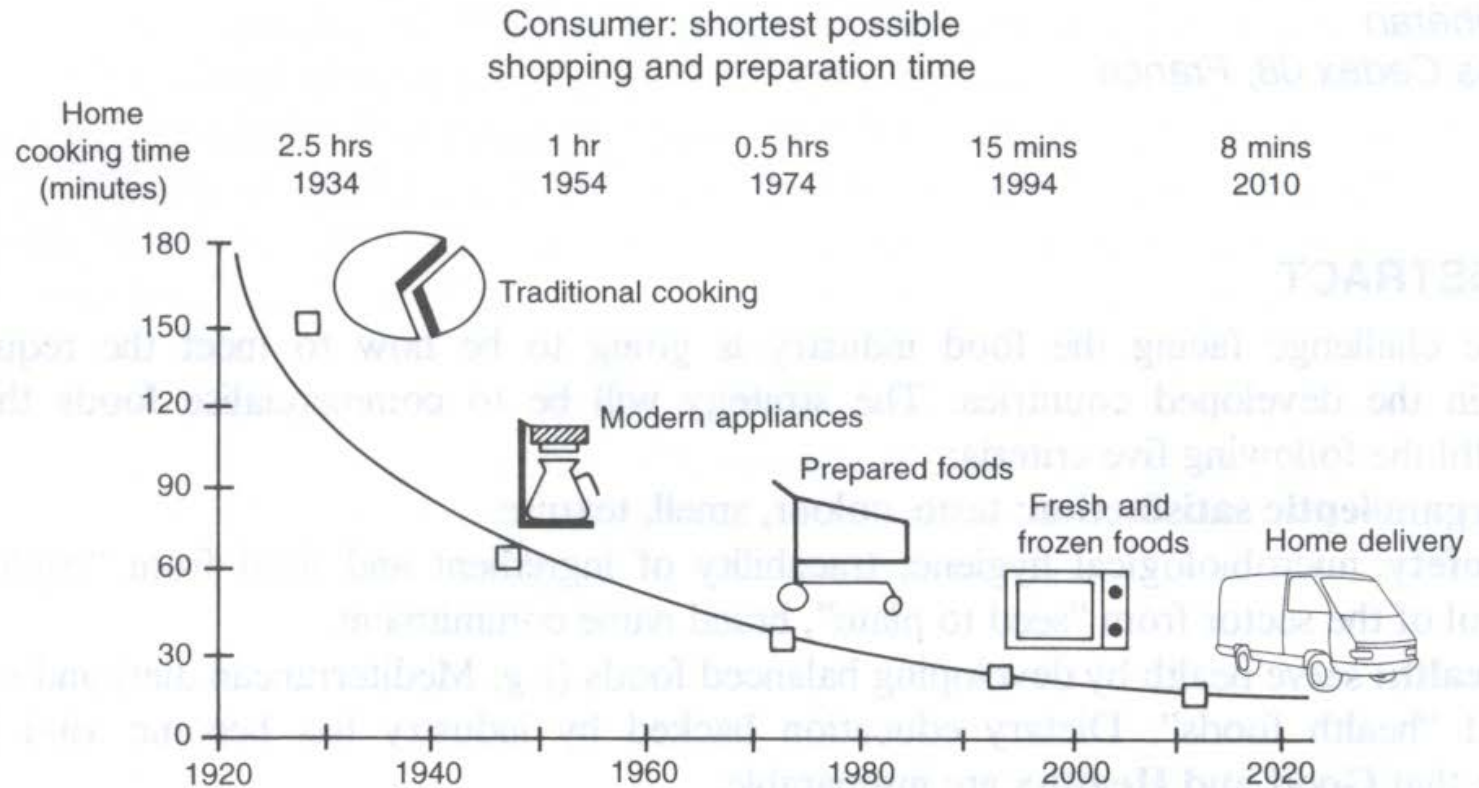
Consumer: shortest possible shopping and preparation time

Home cooking time (minutes)

2.5 hrs 1934

1 hr 1954

0.5 hrs 1974

15 mins 1994

8 mins 2010

180
150
120
90
60
30
0

Traditional cooking

Modern appliances

Prepared foods

Fresh and frozen foods

Home delivery

1920 1940 1960 1980 2000 2020